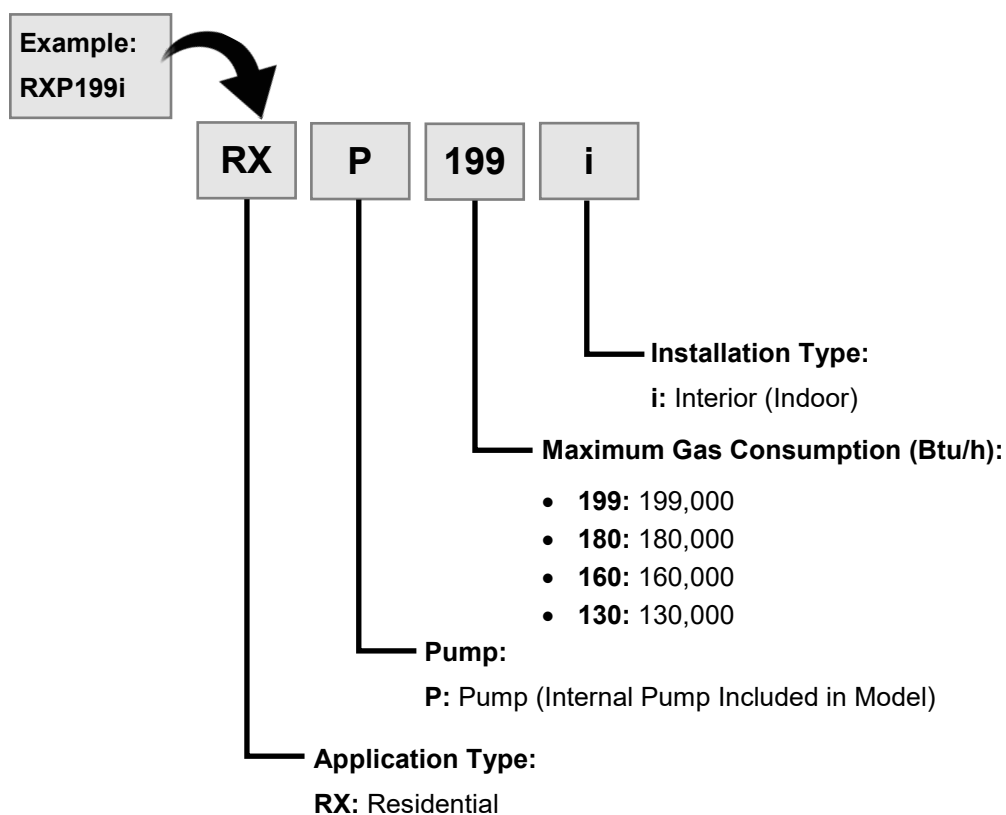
Example:
RXP199i

RX P 199 i

Installation Type:
i: Interior (Indoor)

Maximum Gas Consumption (Btu/h):
- 199: 199,000
- 180: 180,000
- 160: 160,000
- 130: 130,000

Pump:
P: Pump (Internal Pump Included in Model)

Application Type:
RX: Residential